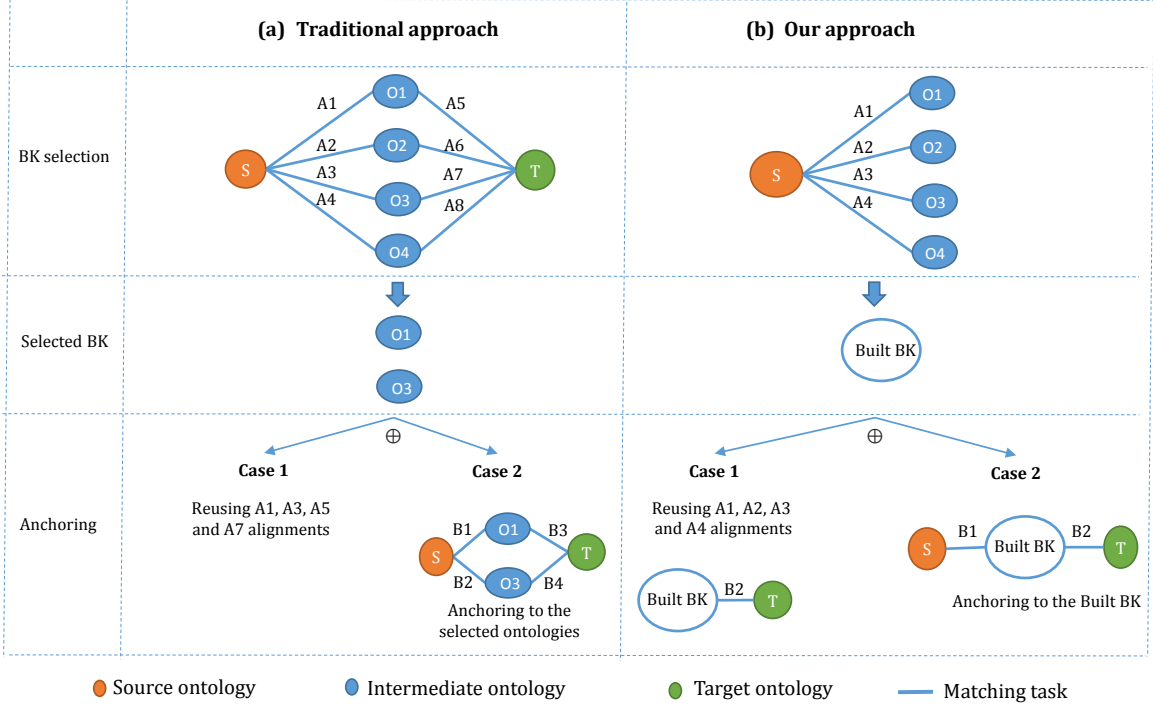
(a) Traditional approach

(b) Our approach

BK selection

A1 O1 A5
A2 O2 A6
S T
A3 O3 A7
A4 A8
O4

A1 O1
A2 O2
S
A3 O3
A4
O4

Selected BK

O1

O3

Built BK

Anchoring

$\oplus$

Case 1

Reusing A1, A3, A5 and A7 alignments

Case 2

B1 O1 B3
S T
B2 O3 B4

Anchoring to the selected ontologies

$\oplus$

Case 1

Reusing A1, A2, A3 and A4 alignments

Built BK B2 T

Case 2

S B1 Built BK B2 T

Anchoring to the Built BK

Source ontology

Intermediate ontology

Target ontology

Matching task